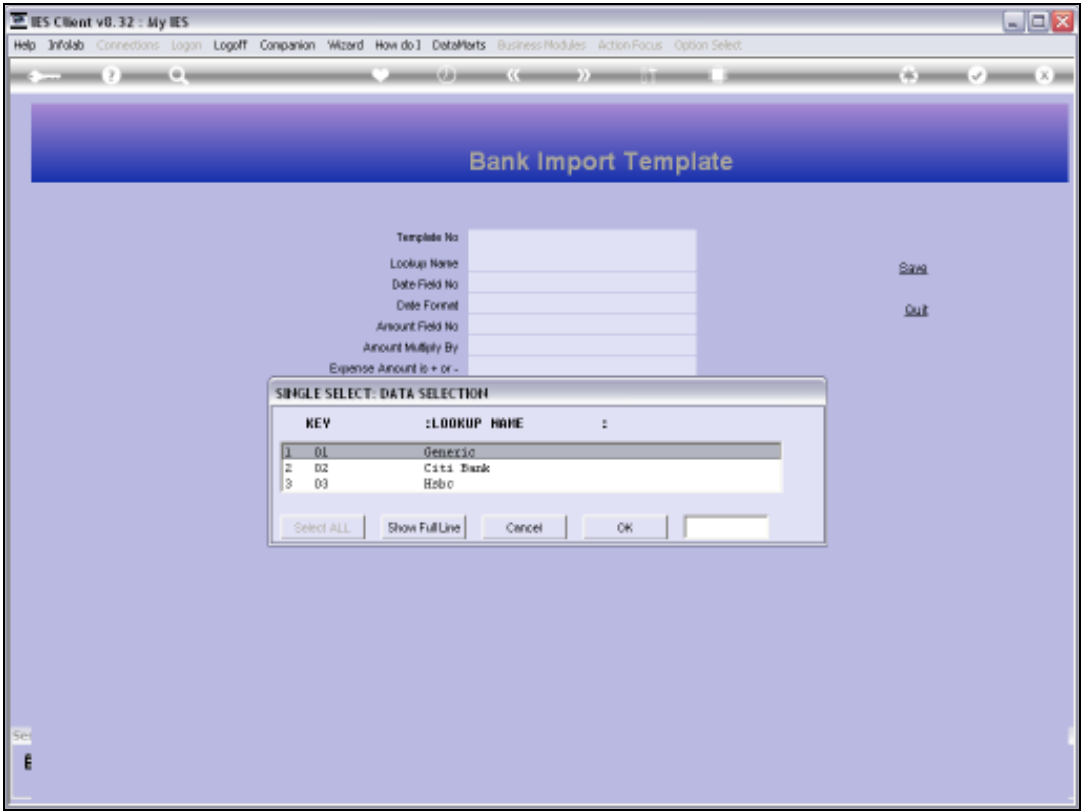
IES Client v8.32 : My IES

Help Infolab Connections Logon Logoff Companion Wizard How do I DataMarts Business Modules Action Focus Option Select

Bank Import Template

Template No
Lookup Name
Date Field No
Date Format
Amount Field No
Amount Multiply By
Expense Amount is + or -

Save
Quit

SINGLE SELECT: DATA SELECTION

KEY :LOOKUP NAME :

| | | |
|---|---|---|
| 1 | 01 | Generic |
| 2 | 02 | Citi Bank |
| 3 | 03 | Hsbc |

Select ALL Show Full Line Cancel OK

Se
E